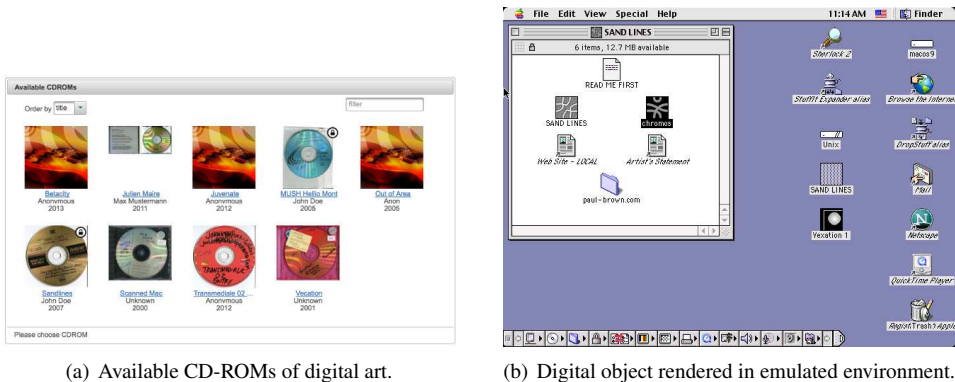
Available CDROMs

Order by title

filter

Belacity
Anonymous
2013

Julien Maire
Max Mustermann
2011

Juvenate
Anonymous
2012

MUSH Hello Mort
John Doe
2008

Out of Area
Anon
2006

Sandlines
John Doe
2007

Scanned Mac
Unknown
2000

Transmediale 02 ...
Anonymous
2012

Vecation
Unknown
2001

Please choose CDROM

(a) Available CD-ROMs of digital art.

File Edit View Special Help 11:14 AM Finder

SAND LINES

6 items, 12.7 MB available

READ ME FIRST

SAND LINES

chromos

Web Site - LOCAL

Artist's Statement

paul-brown.com

Sherlock 2

macos9

StuffIt Expander alias

Browse the Internet

Unix

DropStuff alias

SAND LINES

Mail

Vexation 1

Netscape

QuickTime Player

RagisTrash? Appl

(b) Digital object rendered in emulated environment.